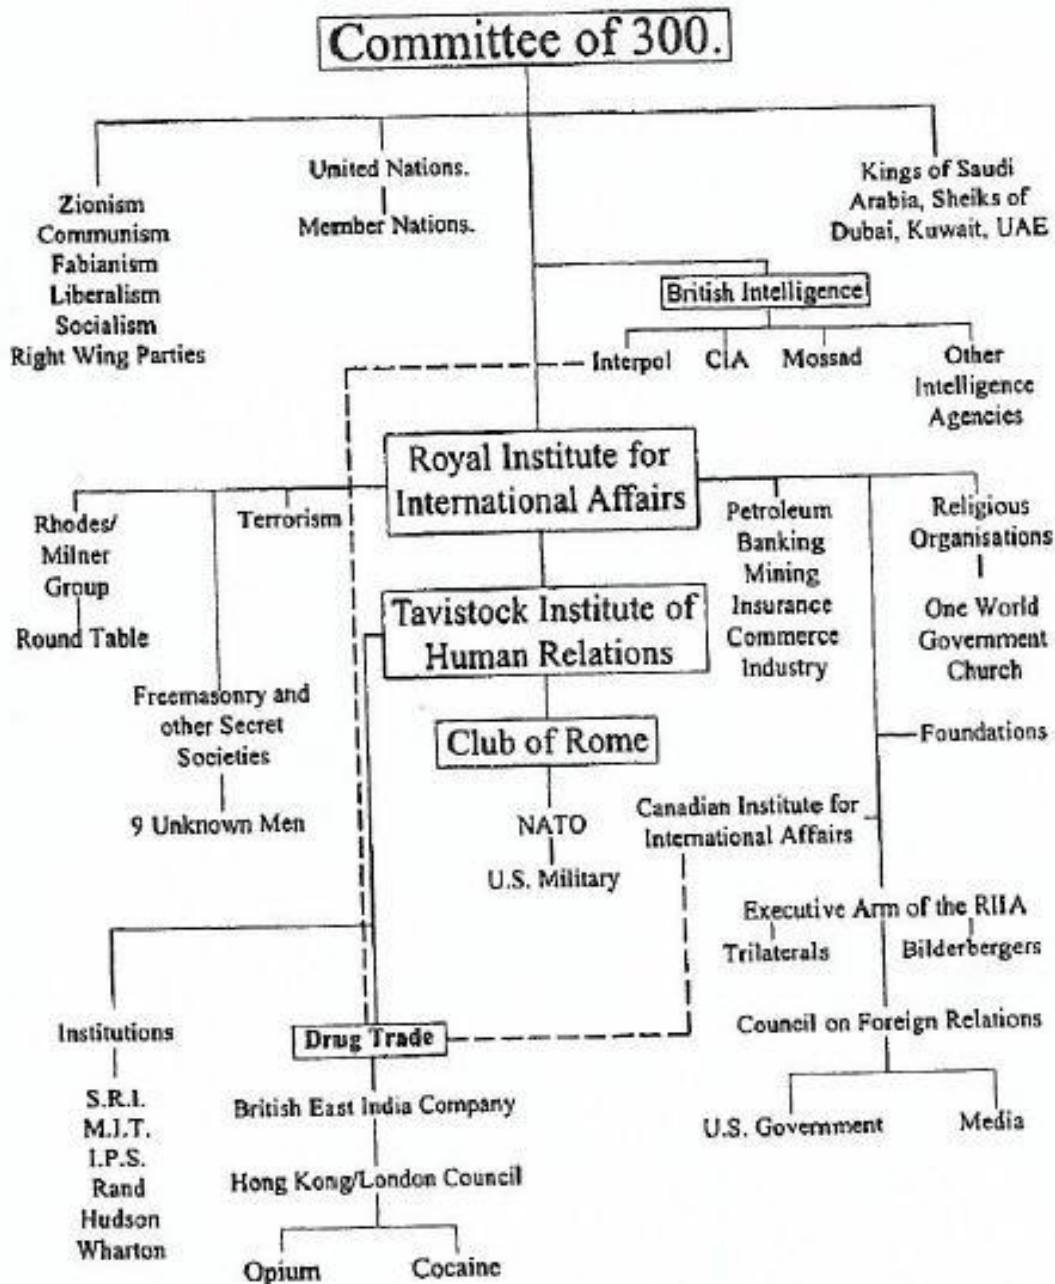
Committee of 300.

Zionism
Communism
Fabianism
Liberalism
Socialism
Right Wing Parties

United Nations.
Member Nations.

Kings of Saudi Arabia, Sheiks of Dubai, Kuwait, UAE

British Intelligence

Interpol
CIA
Mossad
Other Intelligence Agencies

Royal Institute for International Affairs

Rhodes/ Milner Group
Round Table

Terrorism

Freemasonry and other Secret Societies
9 Unknown Men

Petroleum
Banking
Mining
Insurance
Commerce
Industry

Religious Organisations
One World Government Church

Foundations

Tavistock Institute of Human Relations

Club of Rome

NATO
U.S. Military

Canadian Institute for International Affairs

Executive Arm of the RIIA
Trilaterals
Bilderbergers

Council on Foreign Relations

U.S. Government
Media

Institutions
S.R.I.
M.I.T.
I.P.S.
Rand
Hudson
Wharton

Drug Trade
British East India Company
Hong Kong/London Council
Opium
Cocaine